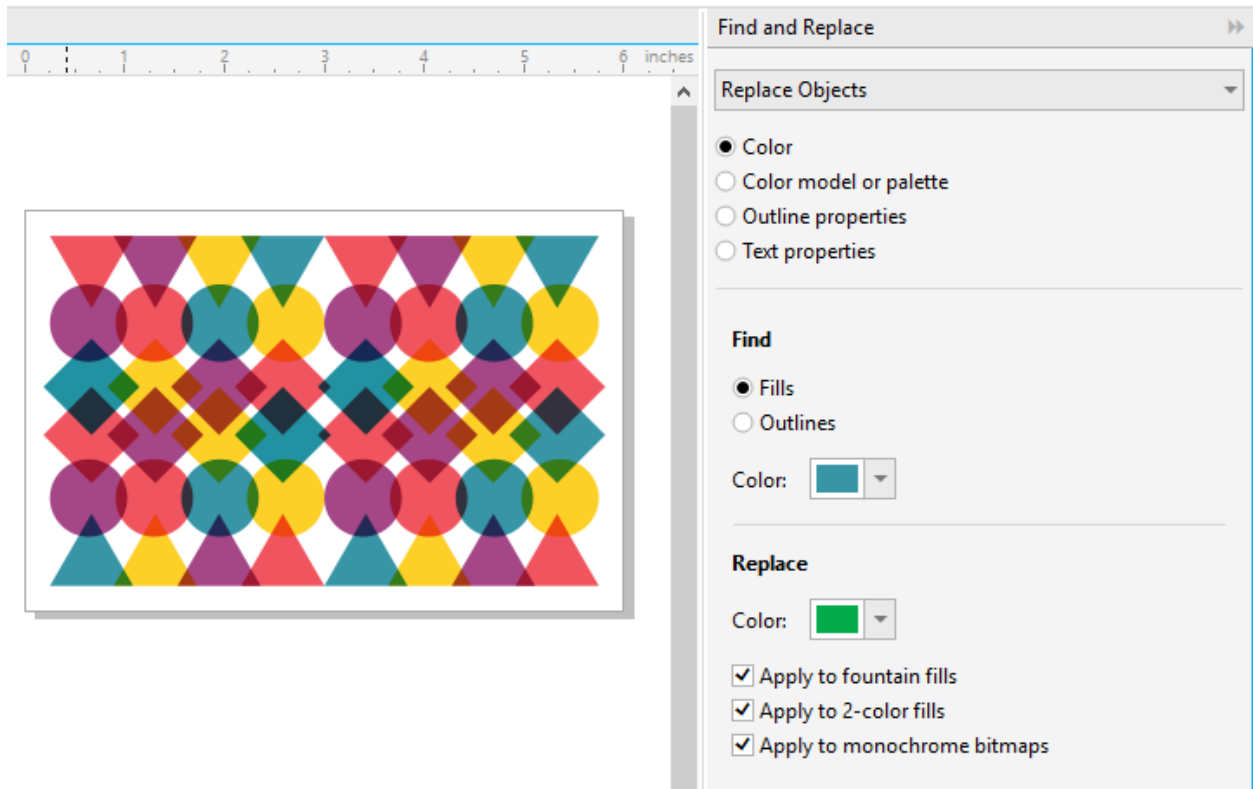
0 1 2 3 4 5 6 inches

Find and Replace

Replace Objects

Color
Color model or palette
Outline properties
Text properties

Find

Fills
Outlines

Color:

Replace

Color:

Apply to fountain fills
Apply to 2-color fills
Apply to monochrome bitmaps